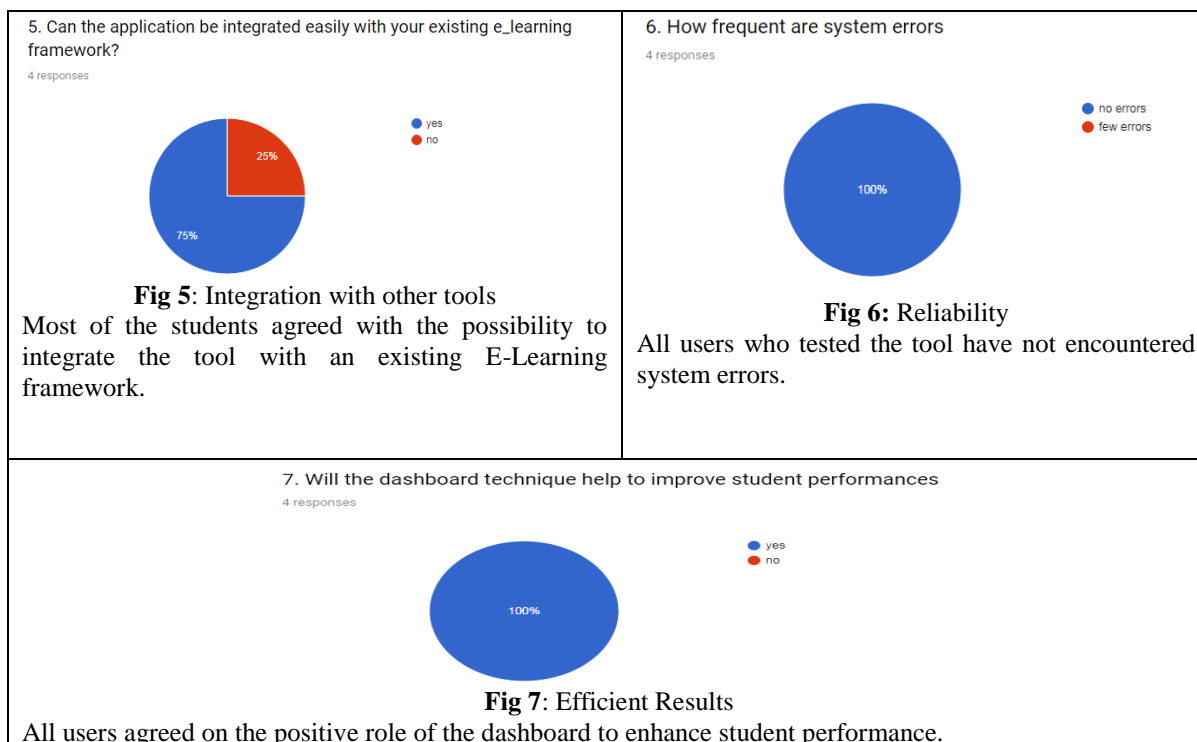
5. Can the application be integrated easily with your existing e_learning framework?

4 responses

yes
no

25%

75%

**Fig 5**: Integration with other tools

Most of the students agreed with the possibility to integrate the tool with an existing E-Learning framework.

6. How frequent are system errors

4 responses

no errors
few errors

100%

**Fig 6:** Reliability

All users who tested the tool have not encountered system errors.

7. Will the dashboard technique help to improve student performances

4 responses

yes
no

100%

**Fig 7**: Efficient Results

All users agreed on the positive role of the dashboard to enhance student performance.